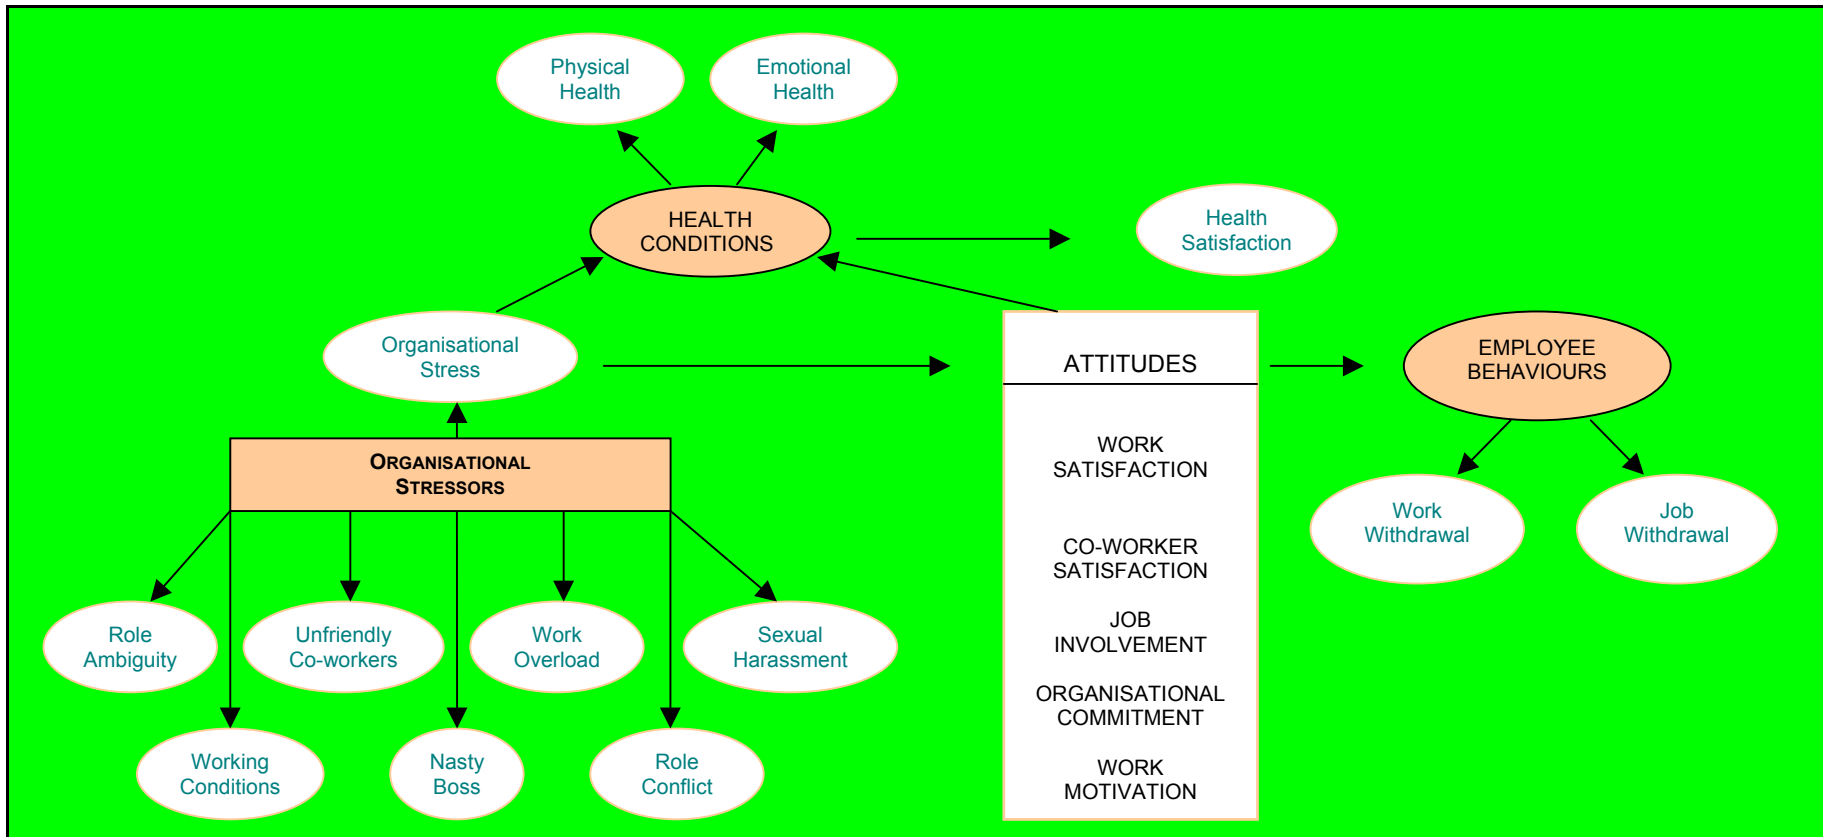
Physical Health

Emotional Health

HEALTH CONDITIONS

Health Satisfaction

Organisational Stress

ATTITUDES

WORK SATISFACTION

CO-WORKER SATISFACTION

JOB INVOLVEMENT

ORGANISATIONAL COMMITMENT

WORK MOTIVATION

EMPLOYEE BEHAVIOURS

Work Withdrawal

Job Withdrawal

ORGANISATIONAL STRESSORS

Role Ambiguity

Unfriendly Co-workers

Work Overload

Sexual Harassment

Working Conditions

Nasty Boss

Role Conflict